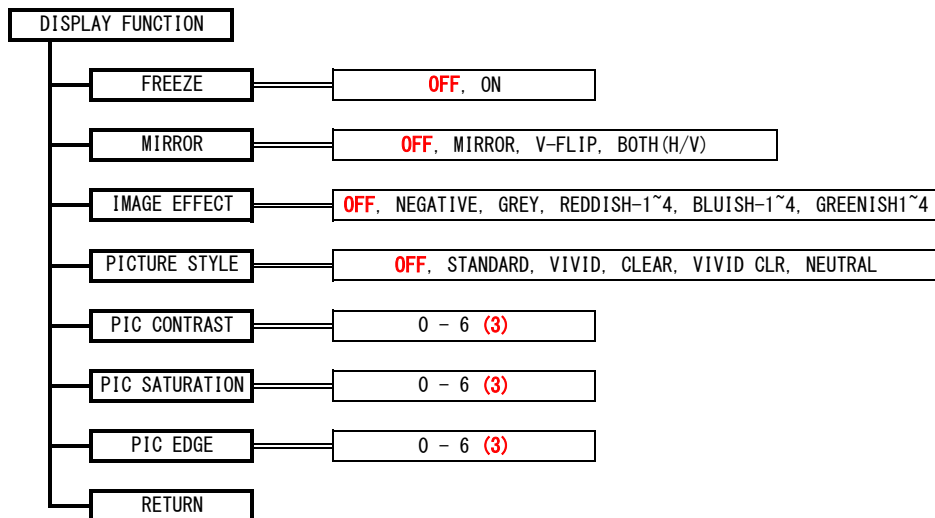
DISPLAY FUNCTION

FREEZE

OFF, ON

MIRROR

OFF, MIRROR, V-FLIP, BOTH(H/V)

IMAGE EFFECT

OFF, NEGATIVE, GREY, REDDISH-1~4, BLUISH-1~4, GREENISH1~4

PICTURE STYLE

OFF, STANDARD, VIVID, CLEAR, VIVID CLR, NEUTRAL

PIC CONTRAST

0 - 6 (3)

PIC SATURATION

0 - 6 (3)

PIC EDGE

0 - 6 (3)

RETURN